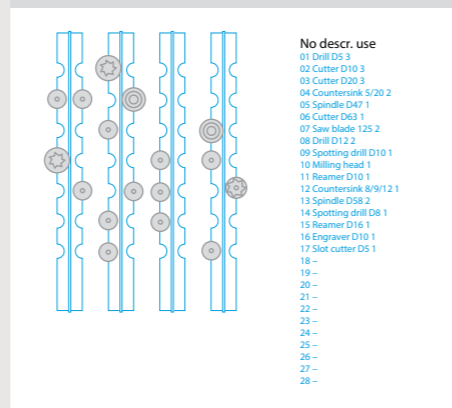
No descr. use
01 Drill D5 3
02 Cutter D10 3
03 Cutter D20 3
04 Countersink 5/20 2
05 Spindle D47 1
06 Cutter D63 1
07 Saw blade 125 2
08 Drill D12 2
09 Spotting drill D10 1
10 Milling head 1
11 Reamer D10 1
12 Countersink 8/9/12 1
13 Spindle D58 2
14 Spotting drill D8 1
15 Reamer D16 1
16 Engraver D10 1
17 Slot cutter D5 1
18 –
19 –
20 –
21 –
22 –
23 –
24 –
25 –
26 –
27 –
28 –